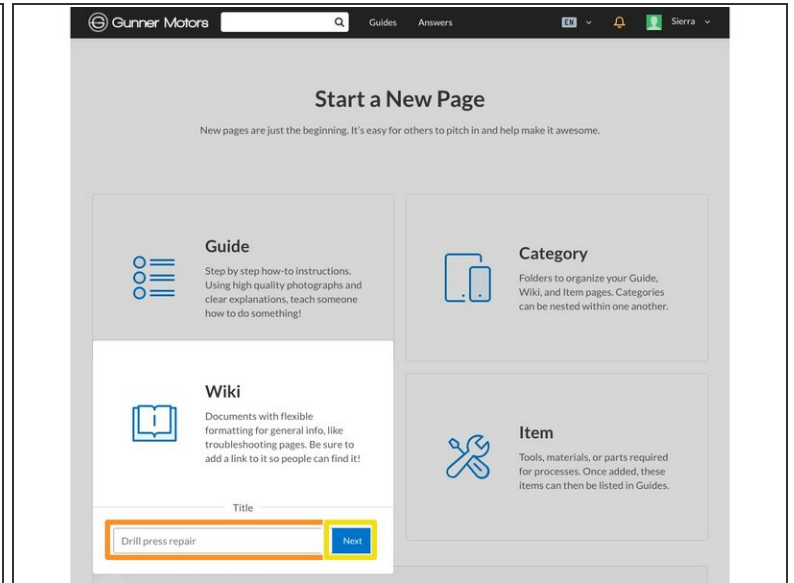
Gunner Motors

Guides Answers

EN

Sierra

Start a New Page

New pages are just the beginning. It's easy for others to pitch in and help make it awesome.

Guide

Step by step how-to instructions. Using high quality photographs and clear explanations, teach someone how to do something!

Category

Folders to organize your Guide, Wiki, and Item pages. Categories can be nested within one another.

Wiki

Documents with flexible formatting for general info, like troubleshooting pages. Be sure to add a link to it so people can find it!

Item

Tools, materials, or parts required for processes. Once added, these items can then be listed in Guides.

Title

Drill press repair

Next